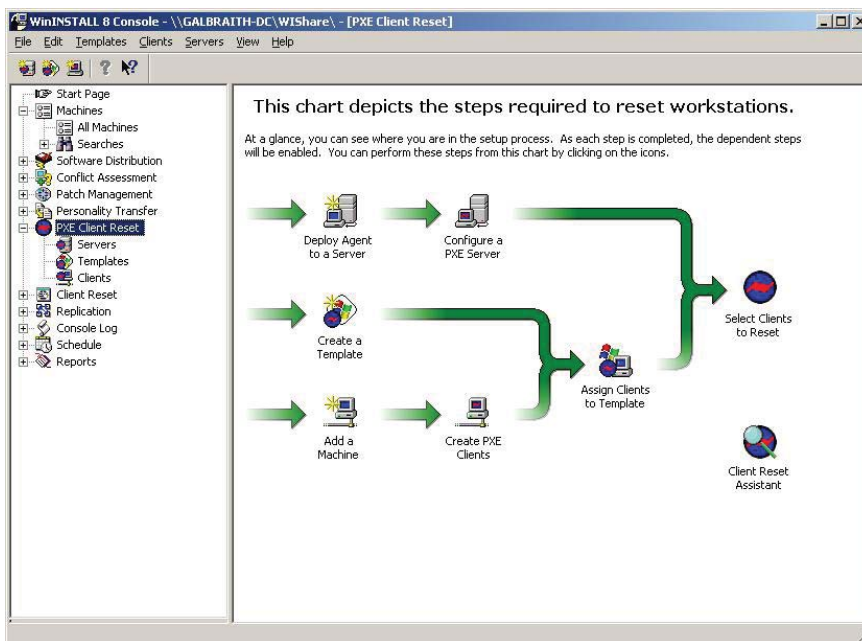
WinINSTALL 8 Console - \\GALBRAITH-DC\WIShare\ - [PXE Client Reset]

File Edit Templates Clients Servers View Help

Start Page
Machines
All Machines
Searches
Software Distribution
Conflict Assessment
Patch Management
Personality Transfer
PXE Client Reset
Servers
Templates
Clients
Client Reset
Replication
Console Log
Schedule
Reports

This chart depicts the steps required to reset workstations.

At a glance, you can see where you are in the setup process. As each step is completed, the dependent steps will be enabled. You can perform these steps from this chart by clicking on the icons.

Deploy Agent to a Server

Configure a PXE Server

Select Clients to Reset

Create a Template

Assign Clients to Template

Add a Machine

Create PXE Clients

Client Reset Assistant